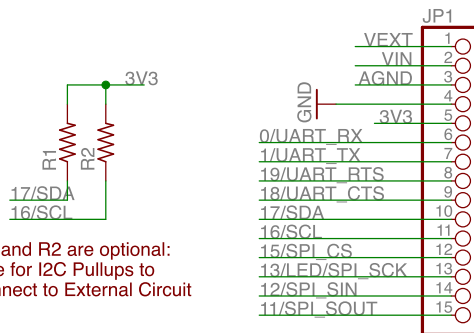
JP1

3V3

R1

R2

17/SDA

16/SCL

GND

VEXT 1
VIN 2
AGND 3
4
3V3 5
0/UART_RX 6
1/UART_TX 7
19/UART_RTS 8
18/UART_CTS 9
17/SDA 10
16/SCL 11
15/SPI_CS 12
13/LED/SPI_SCK 13
12/SPI_SIN 14
11/SPI_SOUT 15

and R2 are optional: e for I2C Pullups to nnect to External Circuit